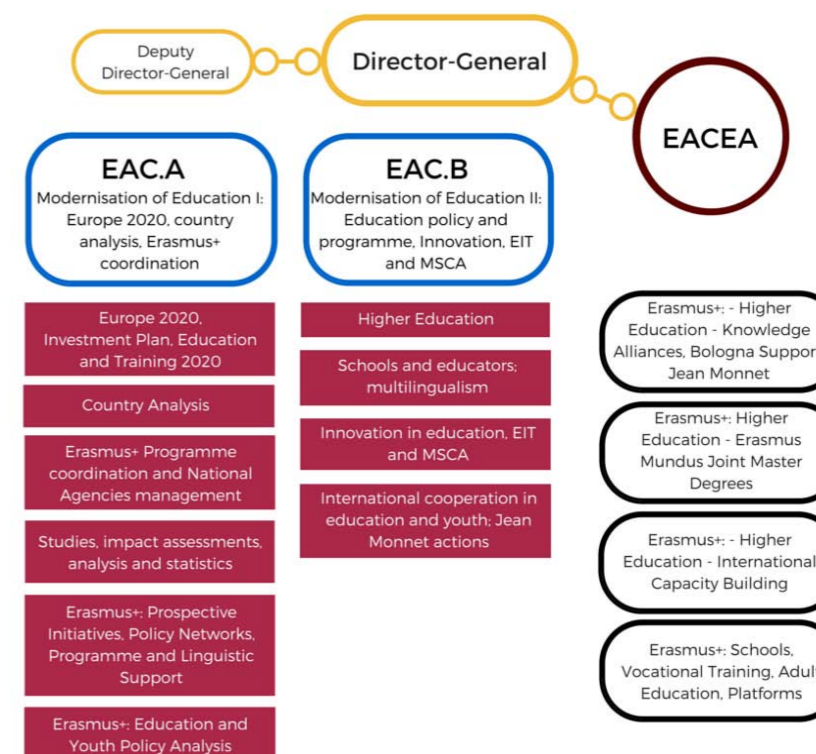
Deputy Director-General

Director-General

EACEA

EAC.A
Modernisation of Education I: Europe 2020, country analysis, Erasmus+ coordination

EAC.B
Modernisation of Education II: Education policy and programme, Innovation, EIT and MSCA

Europe 2020, Investment Plan, Education and Training 2020

Country Analysis

Erasmus+ Programme coordination and National Agencies management

Studies, impact assessments, analysis and statistics

Erasmus+: Prospective Initiatives, Policy Networks, Programme and Linguistic Support

Erasmus+: Education and Youth Policy Analysis

Higher Education

Schools and educators; multilingualism

Innovation in education, EIT and MSCA

International cooperation in education and youth; Jean Monnet actions

Erasmus+: - Higher Education - Knowledge Alliances, Bologna Suppor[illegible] Jean Monnet

Erasmus+: Higher Education - Erasmus Mundus Joint Master Degrees

Erasmus+: - Higher Education - International Capacity Building

Erasmus+: Schools, Vocational Training, Adul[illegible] Education, Platforms